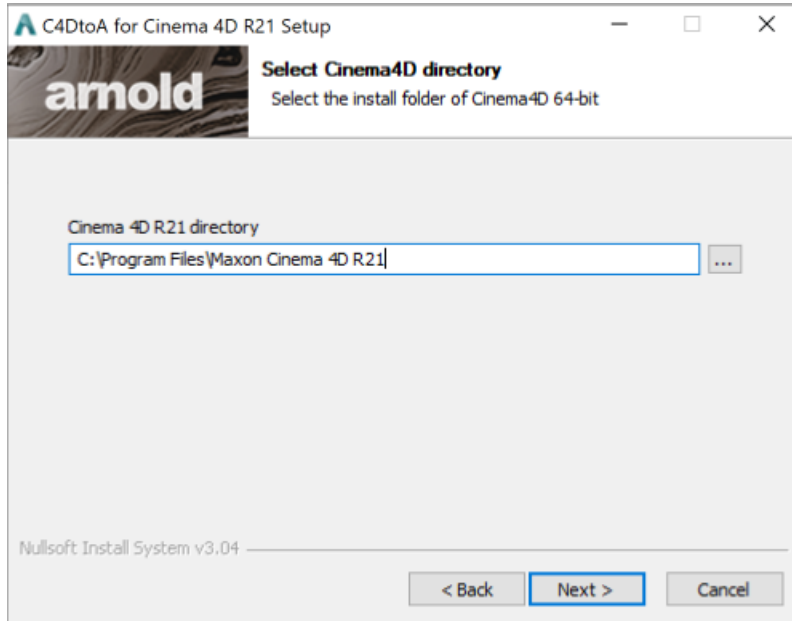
C4DtoA for Cinema 4D R21 Setup

arnold

Select Cinema4D directory

Select the install folder of Cinema4D 64-bit

Cinema 4D R21 directory

C:\Program Files\Maxon Cinema 4D R21

...

Nullsoft Install System v3.04

< Back

Next >

Cancel